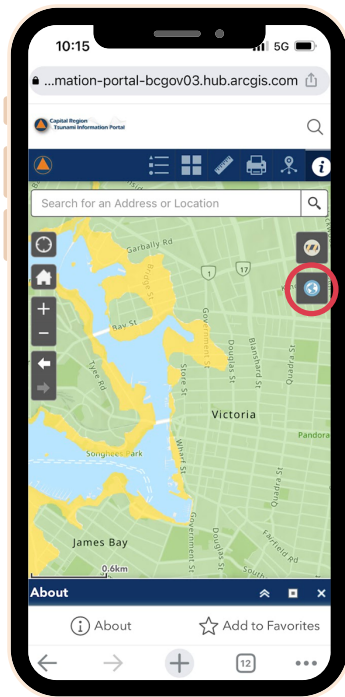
10:15
5G
...mation-portal-bcgov03.hub.arcgis.com
Capital Region
Tsunami Information Portal
Search for an Address or Location
Garbally Rd
Bridge St
1
17
Bay St
Tyee Rd
Government St
Douglas St
Blanshard St
Quadra St
Store St
Victoria
Pandora
Songhees Park
Wharf St
Quadra St
Fairfield Rd
James Bay
0.6km
About
About
Add to Favorites
12